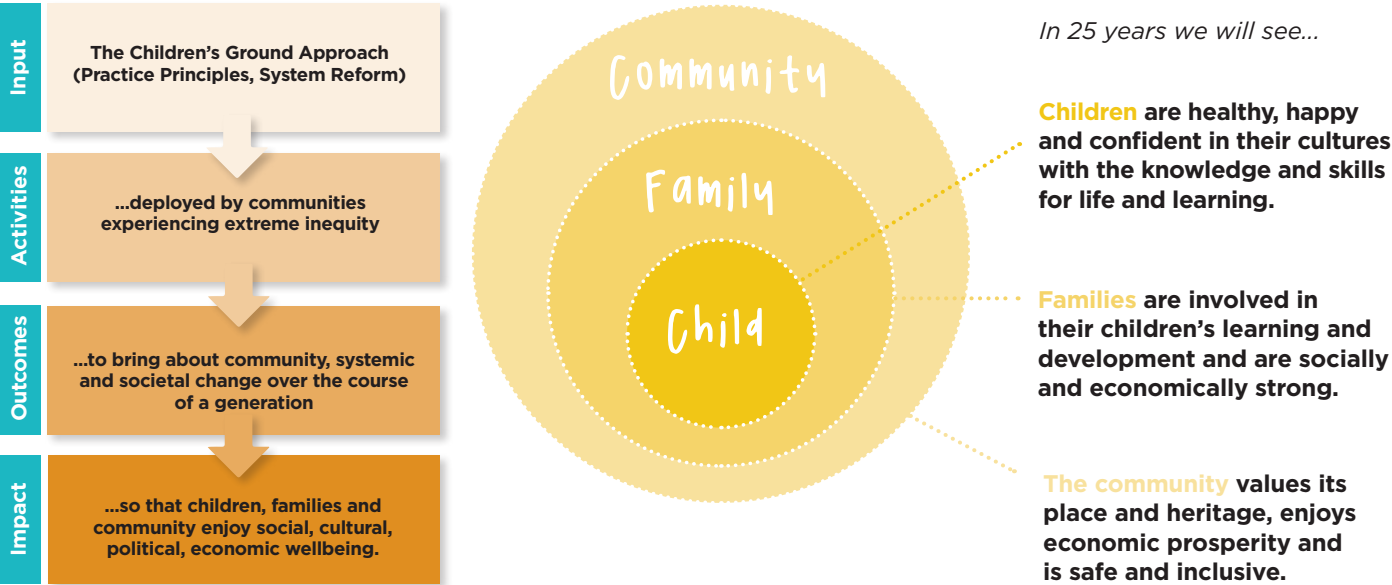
Input

The Children's Ground Approach (Practice Principles, System Reform)

Activities

...deployed by communities experiencing extreme inequity

Outcomes

...to bring about community, systemic and societal change over the course of a generation

Impact

...so that children, families and community enjoy social, cultural, political, economic wellbeing.

Community

Family

Child

In 25 years we will see...

Children are healthy, happy and confident in their cultures with the knowledge and skills for life and learning.

Families are involved in their children's learning and development and are socially and economically strong.

The community values its place and heritage, enjoys economic prosperity and is safe and inclusive.